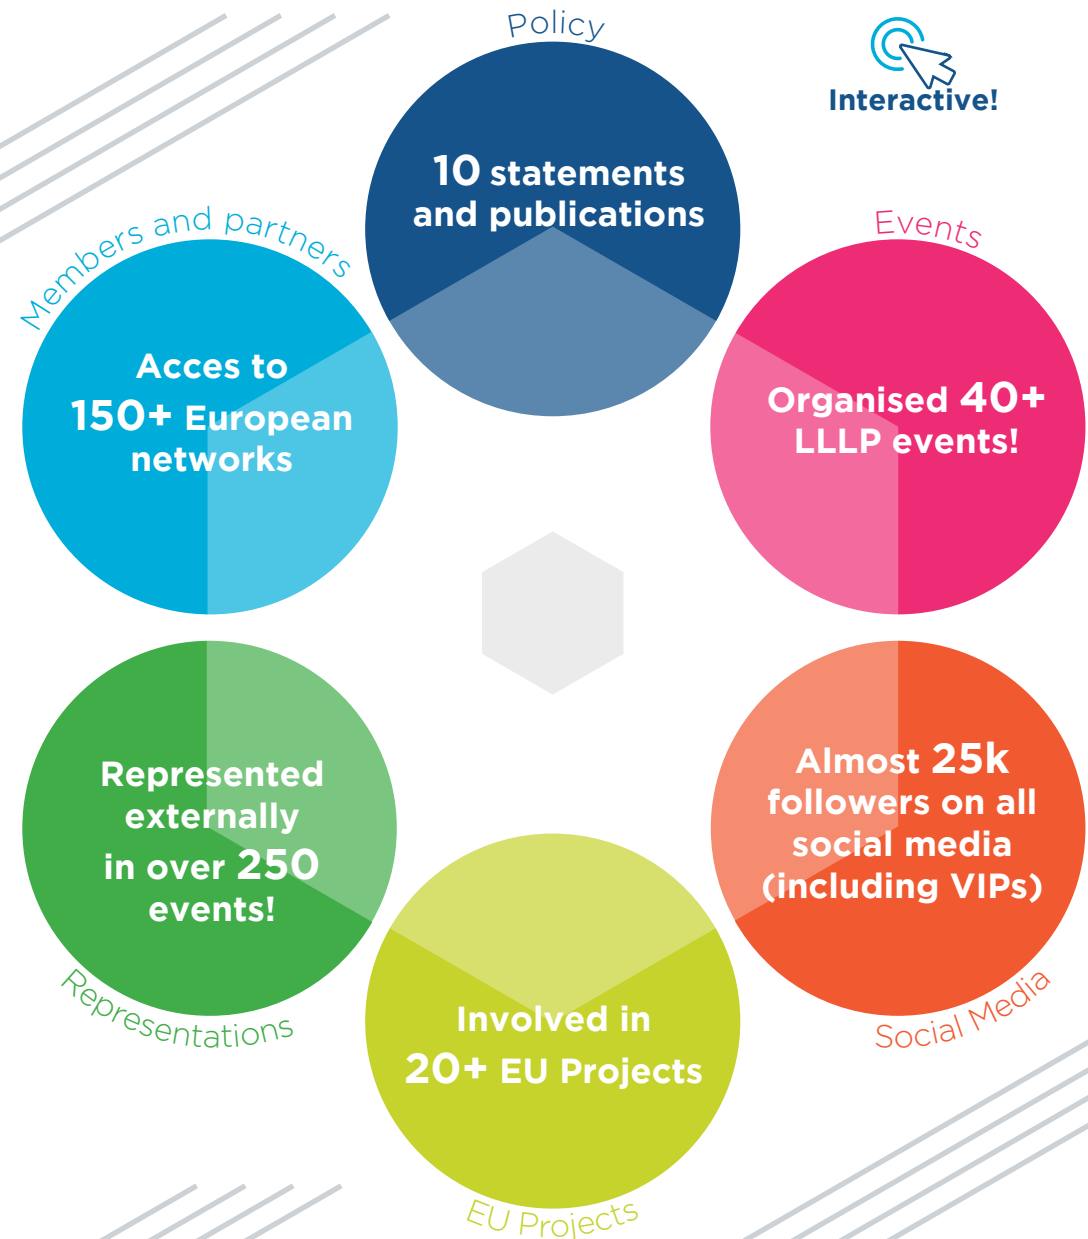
Policy

Interactive!

10 statements and publications

Members and partners

Acces to 150+ European networks

Events

Organised 40+ LLLP events!

Represented externally in over 250 events!

Representations

Almost 25k followers on all social media (including VIPs)

Social Media

Involved in 20+ EU Projects

EU Projects